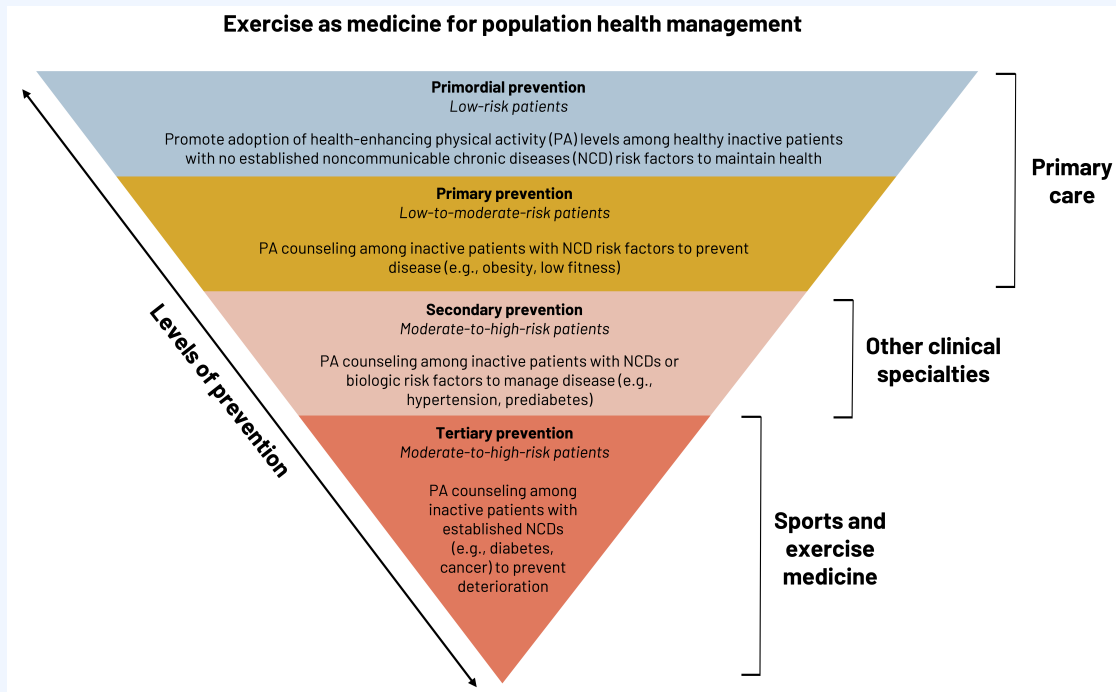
Exercise as medicine for population health management

Primordial prevention
Low-risk patients

Promote adoption of health-enhancing physical activity (PA) levels among healthy inactive patients with no established noncommunicable chronic diseases (NCD) risk factors to maintain health

Primary prevention
Low-to-moderate-risk patients

PA counseling among inactive patients with NCD risk factors to prevent disease (e.g., obesity, low fitness)

Secondary prevention
Moderate-to-high-risk patients

PA counseling among inactive patients with NCDs or biologic risk factors to manage disease (e.g., hypertension, prediabetes)

Tertiary prevention
Moderate-to-high-risk patients

PA counseling among inactive patients with established NCDs (e.g., diabetes, cancer) to prevent deterioration

Levels of prevention

Primary care

Other clinical specialties

Sports and exercise medicine